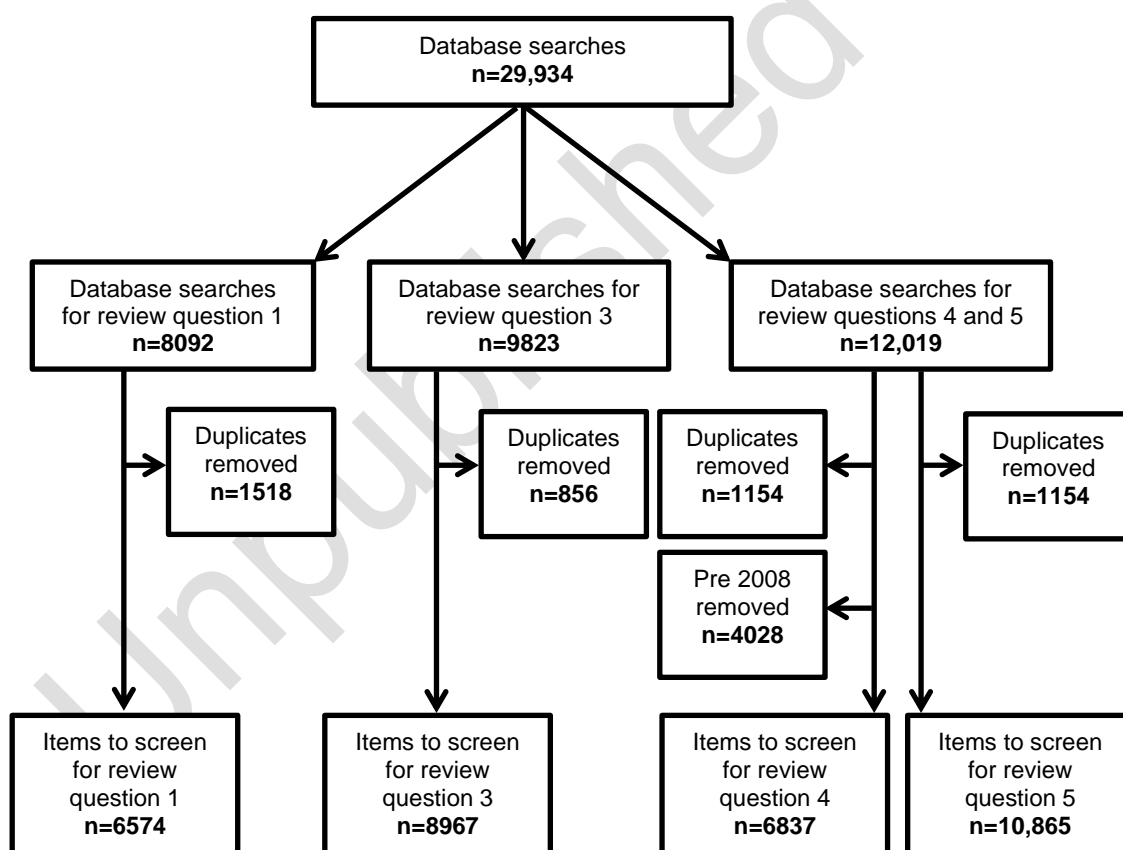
Database searches
n=29,934

Database searches for review question 1
n=8092

Database searches for review question 3
n=9823

Database searches for review questions 4 and 5
n=12,019

Duplicates removed
n=1518

Duplicates removed
n=856

Duplicates removed
n=1154

Duplicates removed
n=1154

Pre 2008 removed
n=4028

Items to screen for review question 1
n=6574

Items to screen for review question 3
n=8967

Items to screen for review question 4
n=6837

Items to screen for review question 5
n=10,865

Unpublished